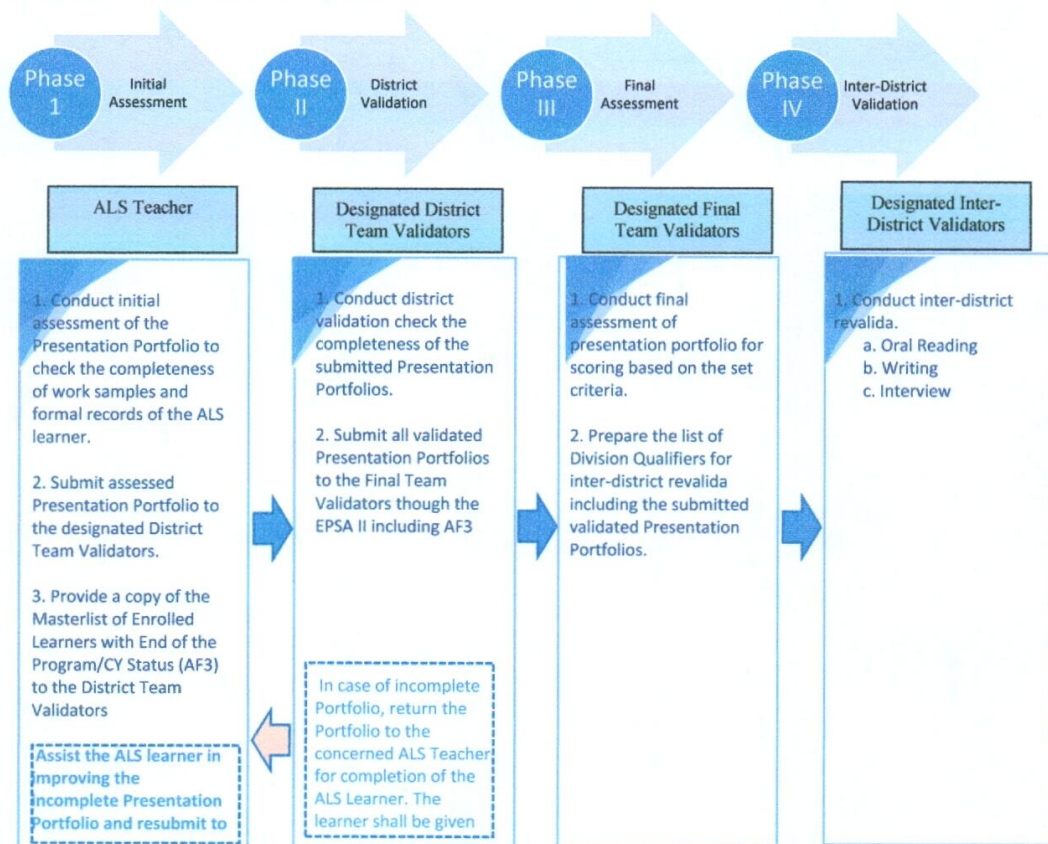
Phase 1 Initial Assessment

Phase II District Validation

Phase III Final Assessment

Phase IV Inter-District Validation

ALS Teacher

1. Conduct initial assessment of the Presentation Portfolio to check the completeness of work samples and formal records of the ALS learner.

2. Submit assessed Presentation Portfolio to the designated District Team Validators.

3. Provide a copy of the Masterlist of Enrolled Learners with End of the Program/CY Status (AF3) to the District Team Validators

Assist the ALS learner in improving the incomplete Presentation Portfolio and resubmit to

Designated District Team Validators

1. Conduct district validation check the completeness of the submitted Presentation Portfolios.

2. Submit all validated Presentation Portfolios to the Final Team Validators though the EPSA II including AF3

In case of incomplete Portfolio, return the Portfolio to the concerned ALS Teacher for completion of the ALS Learner. The learner shall be given

Designated Final Team Validators

1. Conduct final assessment of presentation portfolio for scoring based on the set criteria.

2. Prepare the list of Division Qualifiers for inter-district revalida including the submitted validated Presentation Portfolios.

Designated Inter-District Validators

1. Conduct inter-district revalida.
a. Oral Reading
b. Writing
c. Interview